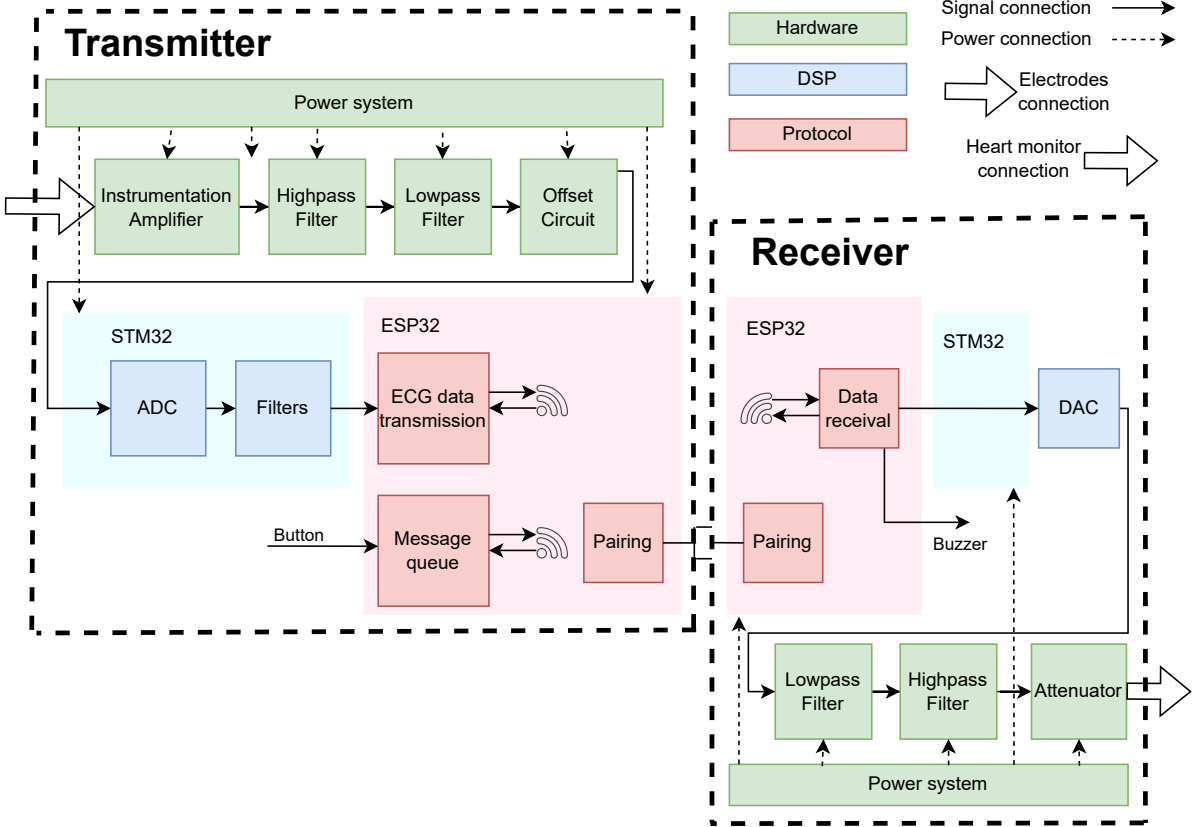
Transmitter

Hardware

DSP

Protocol

Signal connection

Power connection

Electrodes connection

Heart monitor connection

Power system

Instrumentation Amplifier

Highpass Filter

Lowpass Filter

Offset Circuit

STM32

ADC

Filters

ESP32

ECG data transmission

Button

Message queue

Pairing

Receiver

ESP32

Data receival

Pairing

Buzzer

STM32

DAC

Lowpass Filter

Highpass Filter

Attenuator

Power system